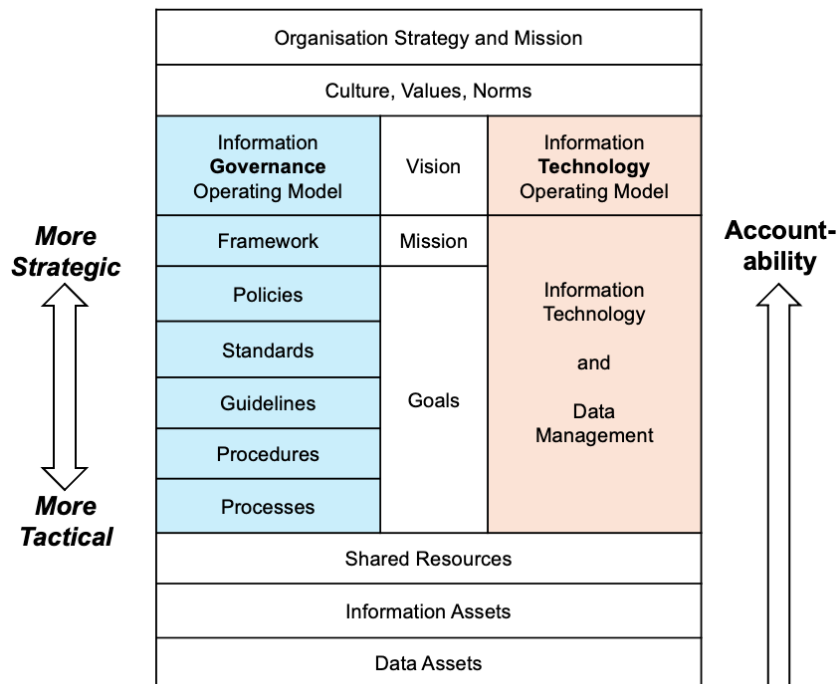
Organisation Strategy and Mission

Culture, Values, Norms

More Strategic

Information **Governance** Operating Model

Vision

Information **Technology** Operating Model

Accountability

Framework

Mission

Policies

Standards

Guidelines

Procedures

Processes

Goals

Information Technology

and

Data Management

More Tactical

Shared Resources

Information Assets

Data Assets